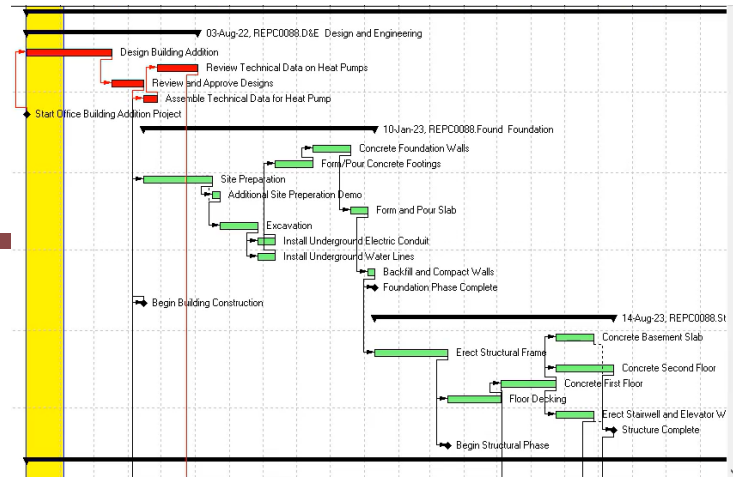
03-Aug-22, REPC0088.D&E Design and Engineering
Design Building Addition
Review Technical Data on Heat Pumps
Review and Approve Designs
Assemble Technical Data for Heat Pump
Start Office Building Addition Project
10-Jan-23, REPC0088.Found Foundation
Concrete Foundation Walls
Form/Pour Concrete Footings
Site Preparation
Additional Site Preperation Demo
Form and Pour Slab
Excavation
Install Underground Electric Conduit
Install Underground Water Lines
Backfill and Compact Walls
Foundation Phase Complete
Begin Building Construction
14-Aug-23, REPC0088.St
Concrete Basement Slab
Erect Structural Frame
Concrete Second Floor
Concrete First Floor
Floor Decking
Erect Stairwell and Elevator W
Structure Complete
Begin Structural Phase